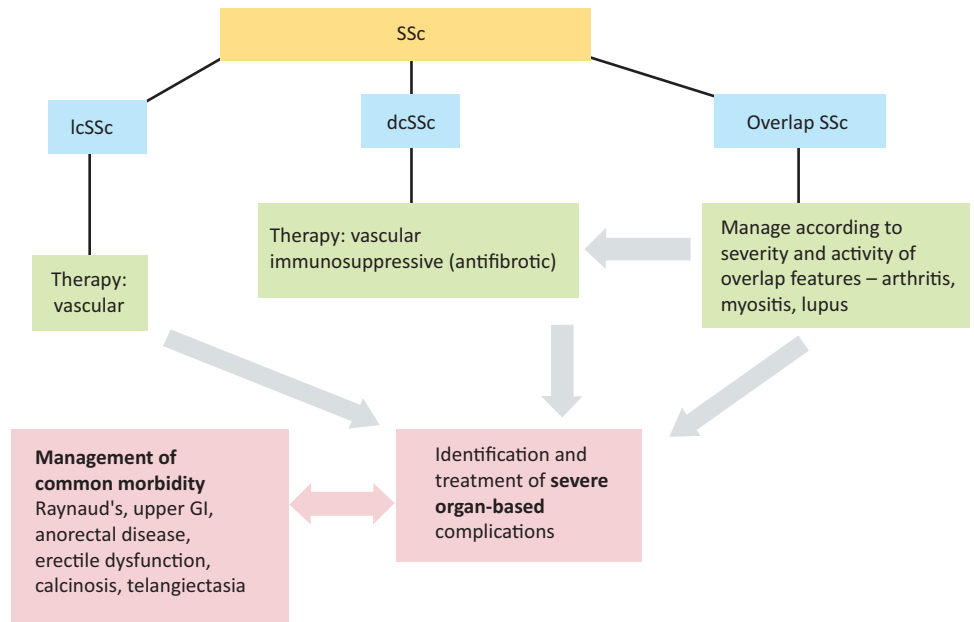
SSc

lcSSc

dcSSc

Overlap SSc

Therapy: vascular

Therapy: vascular immunosuppressive (antifibrotic)

Manage according to severity and activity of overlap features – arthritis, myositis, lupus

**Management of common morbidity**
Raynaud's, upper GI, anorectal disease, erectile dysfunction, calcinosis, telangiectasia

Identification and treatment of **severe organ-based** complications